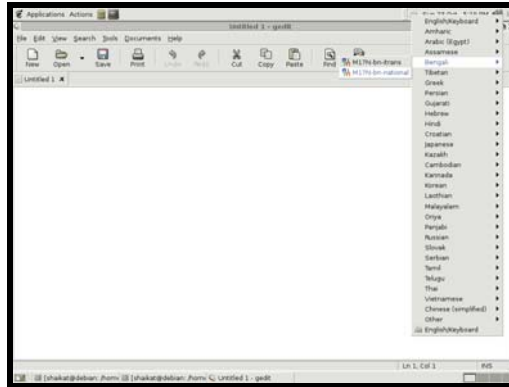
Applications Actions

Untitled 1 - gedit

File Edit View Search Tools Documents Help

New Open Save Print Undo Redo Cut Copy Paste Find

Untitled 1 ✖

M17N-bn-itrans
M17N-bn-national

English/Keyboard
Amharic
Arabic (Egypt)
Assamese
Bengali
Tibetan
Greek
Persian
Gujarati
Hebrew
Hindi
Croatian
Japanese
Kazakh
Cambodian
Kannada
Korean
Laothian
Malayalam
Oriya
Panjabi
Russian
Slovak
Serbian
Tamil
Telugu
Thai
Vietnamese
Chinese (simplified)
Other
English/Keyboard

Ln 1, Col 1 INS

[shaikat@debian: /home] [shaikat@debian: /home] Untitled 1 - gedit